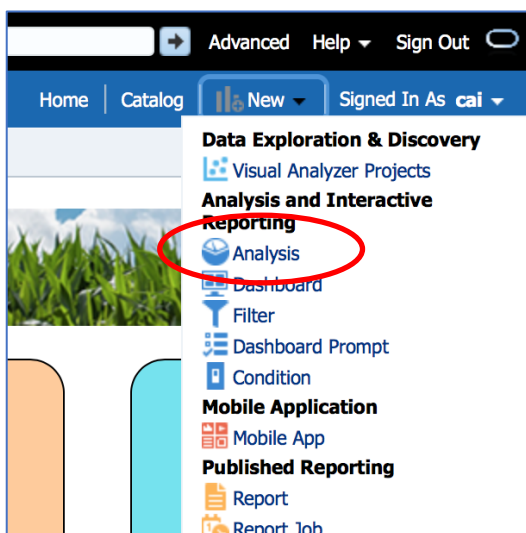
Advanced Help Sign Out

Home | Catalog | New Signed In As cai

Data Exploration & Discovery
Visual Analyzer Projects
Analysis and Interactive Reporting
Analysis
Dashboard
Filter
Dashboard Prompt
Condition
Mobile Application
Mobile App
Published Reporting
Report
Report Job